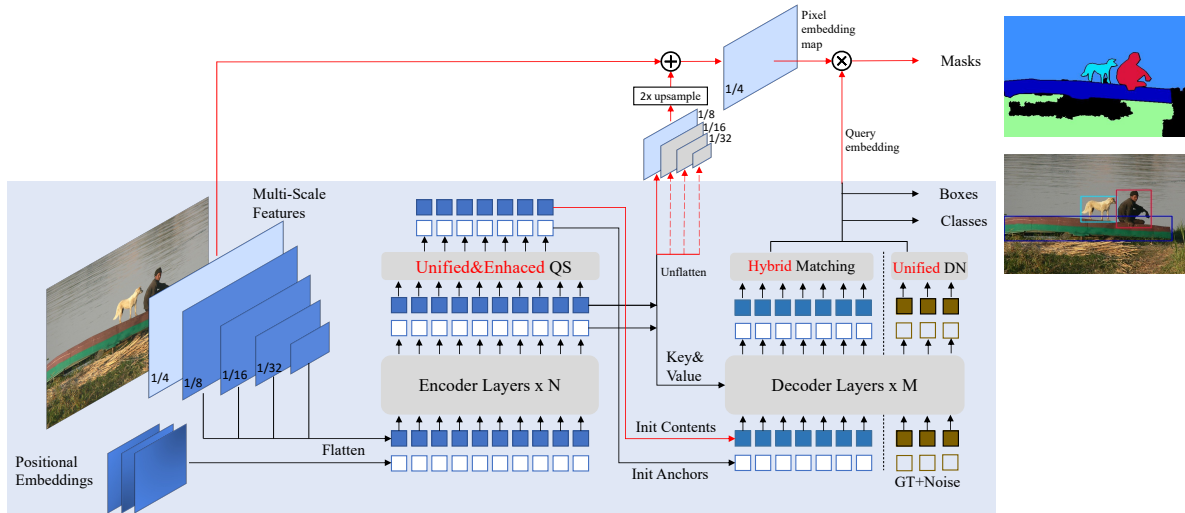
Pixel embedding map

1/4

Masks

2x upsample

1/8
1/16
1/32

Query embedding

Multi-Scale Features

Boxes

Classes

Unified&Enhaced QS

Unflatten

Hybrid Matching

Unified DN

1/4
1/8
1/16
1/32

Key& Value

Encoder Layers x N

Decoder Layers x M

Init Contents

Positional Embeddings

Flatten

Init Anchors

GT+Noise